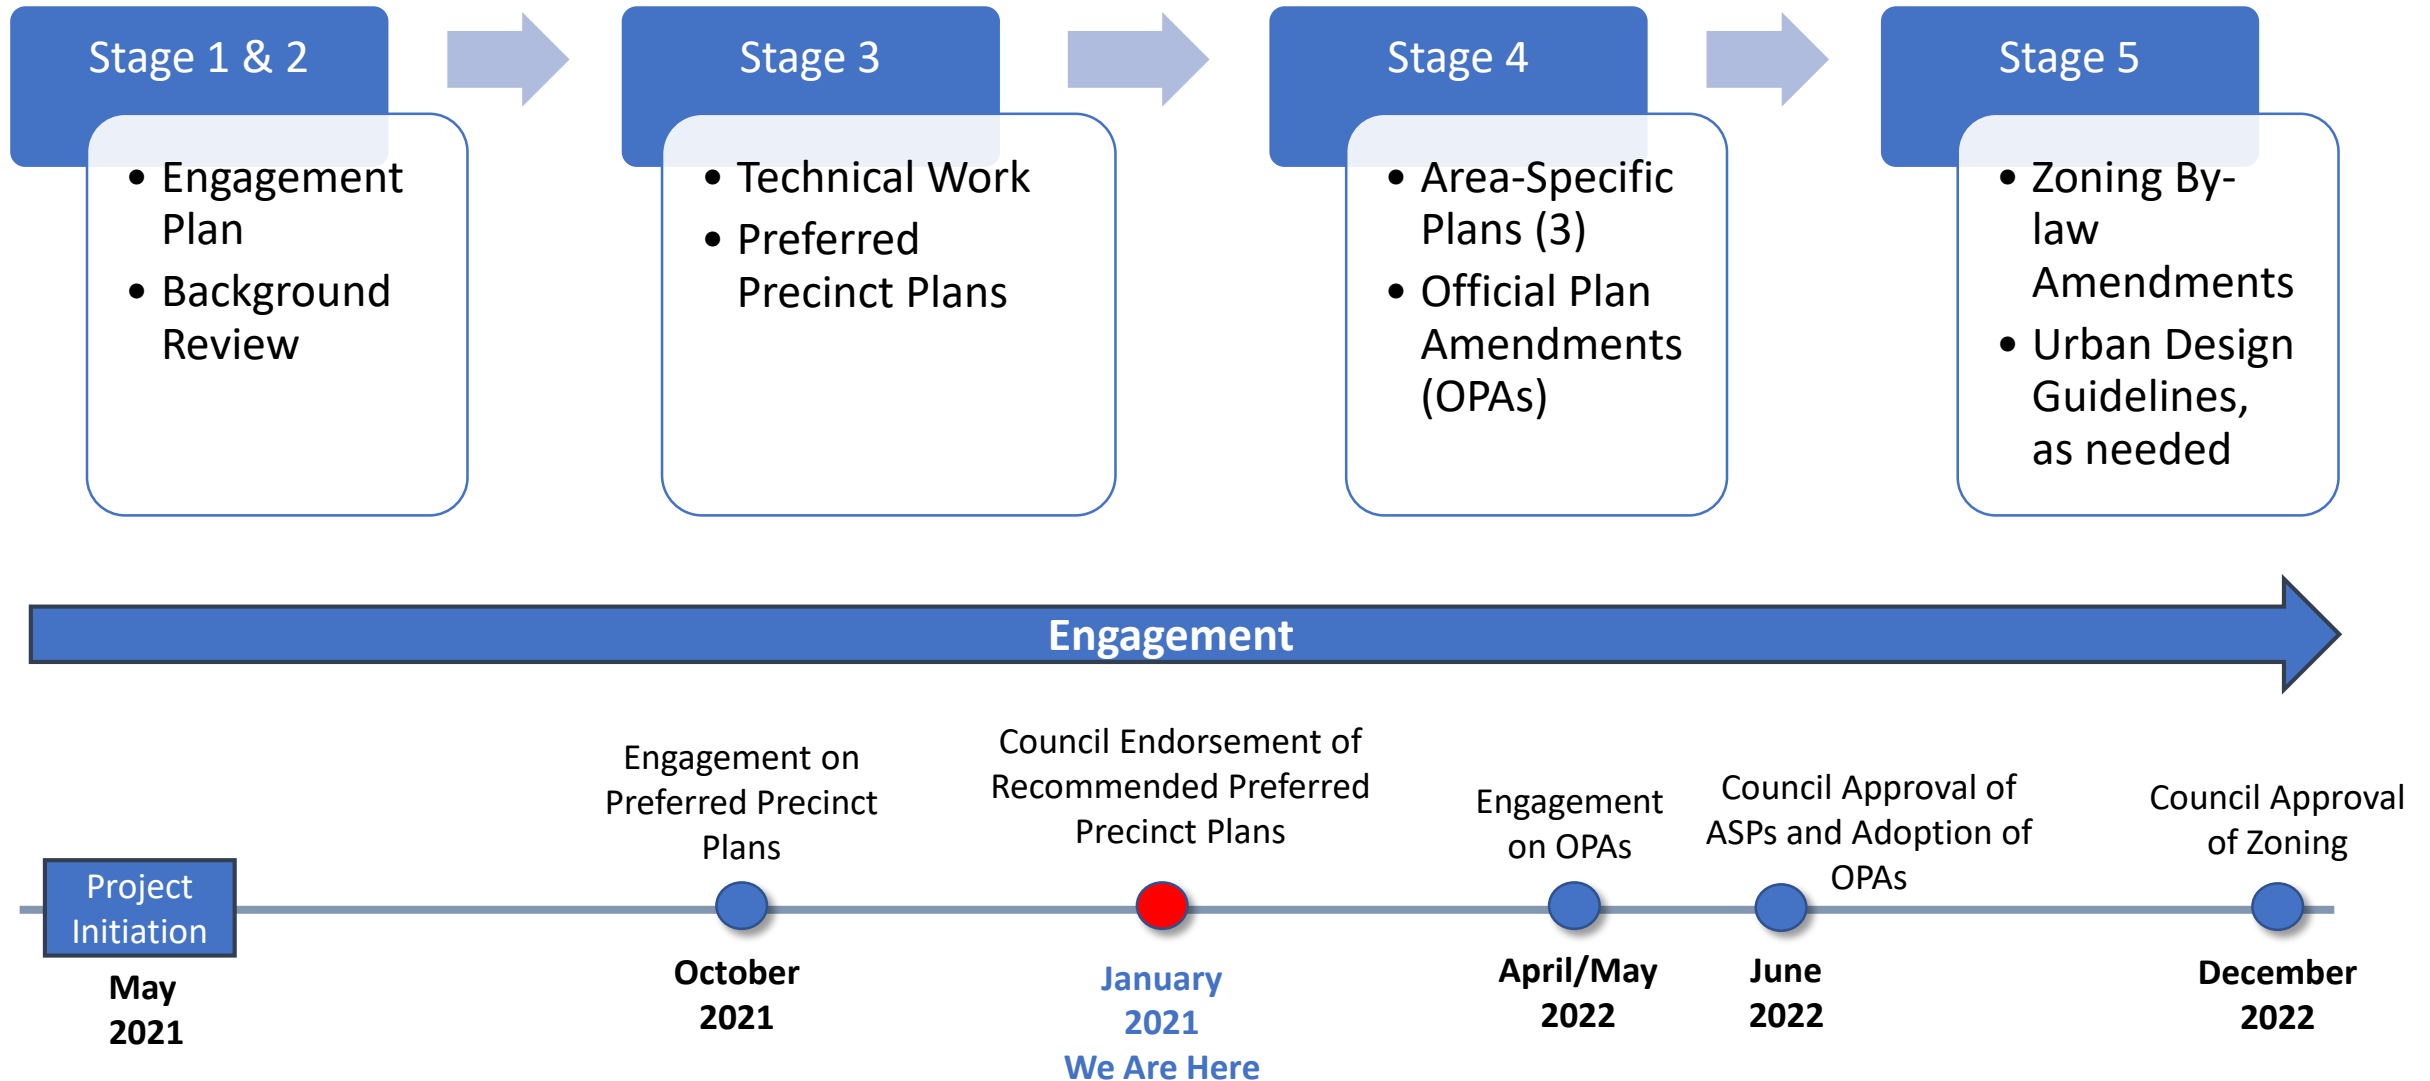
Stage 1 & 2

• Engagement Plan
• Background Review

Stage 3

• Technical Work
• Preferred Precinct Plans

Stage 4

• Area-Specific Plans (3)
• Official Plan Amendments (OPAs)

Stage 5

• Zoning By-law Amendments
• Urban Design Guidelines, as needed

Engagement

Project Initiation
May 2021

Engagement on Preferred Precinct Plans
October 2021

Council Endorsement of Recommended Preferred Precinct Plans
January 2021
We Are Here

Engagement on OPAs
April/May 2022

Council Approval of ASPs and Adoption of OPAs
June 2022

Council Approval of Zoning
December 2022